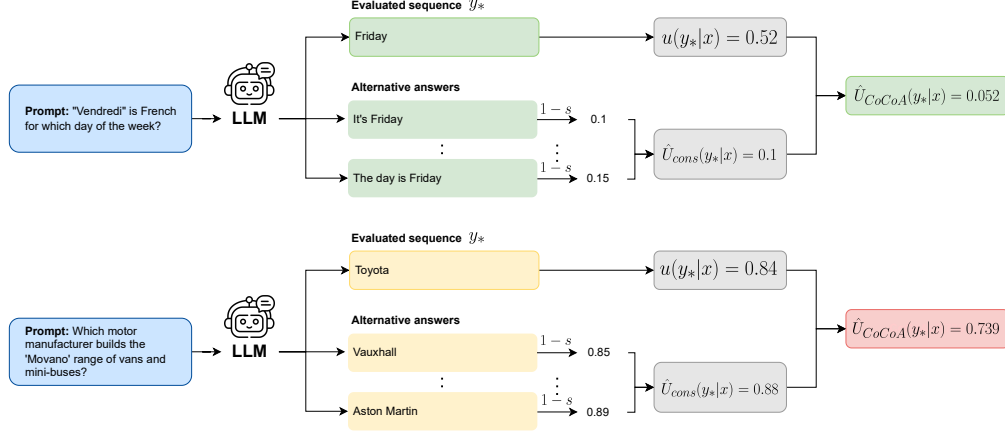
Evaluated sequence $y_*$

Friday

$u(y_*|x) = 0.52$

Prompt: "Vendredi" is French for which day of the week?

LLM

Alternative answers

It's Friday

$1-s$

0.1

:

:

The day is Friday

$1-s$

0.15

$\hat{U}_{cons}(y_*|x) = 0.1$

$\hat{U}_{CoCoA}(y_*|x) = 0.052$

Evaluated sequence $y_*$

Toyota

$u(y_*|x) = 0.84$

Prompt: Which motor manufacturer builds the 'Movano' range of vans and mini-buses?

LLM

Alternative answers

Vauxhall

$1-s$

0.85

:

:

Aston Martin

$1-s$

0.89

$\hat{U}_{cons}(y_*|x) = 0.88$

$\hat{U}_{CoCoA}(y_*|x) = 0.739$